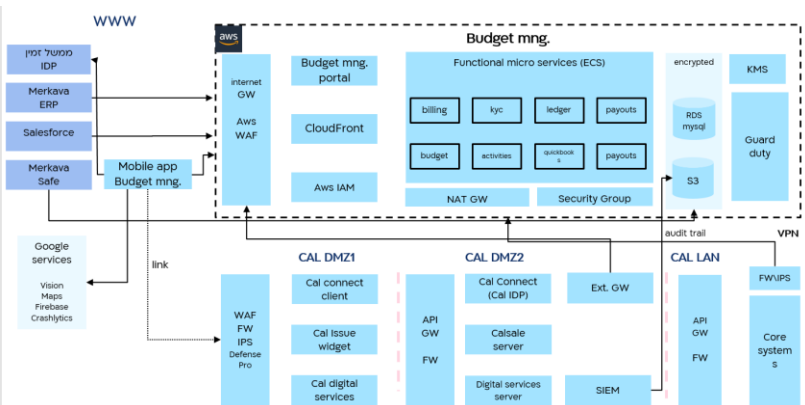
WWW

ממשל זמין IDP

Merkava ERP

Salesforce

Merkava Safe

Mobile app Budget mng.

Google services

Vision
Maps
Firebase
Crashlytics

link

aws

Budget mng.

internet GW

Aws WAF

Budget mng. portal

CloudFront

Aws IAM

Functional micro services (ECS)

billing

kyc

ledger

payouts

budget

activities

quickbooks

payouts

NAT GW

Security Group

encrypted

RDS mysql

S3

KMS

Guard duty

audit trail

VPN

CAL DMZ1

WAF
FW
IPS
Defense Pro

Cal connect client

Cal Issue widget

Cal digital services

CAL DMZ2

API GW

FW

Cal Connect (Cal IDP)

Calsale server

Digital services server

Ext. GW

SIEM

CAL LAN

API GW

FW

FW\IPS

Core system s